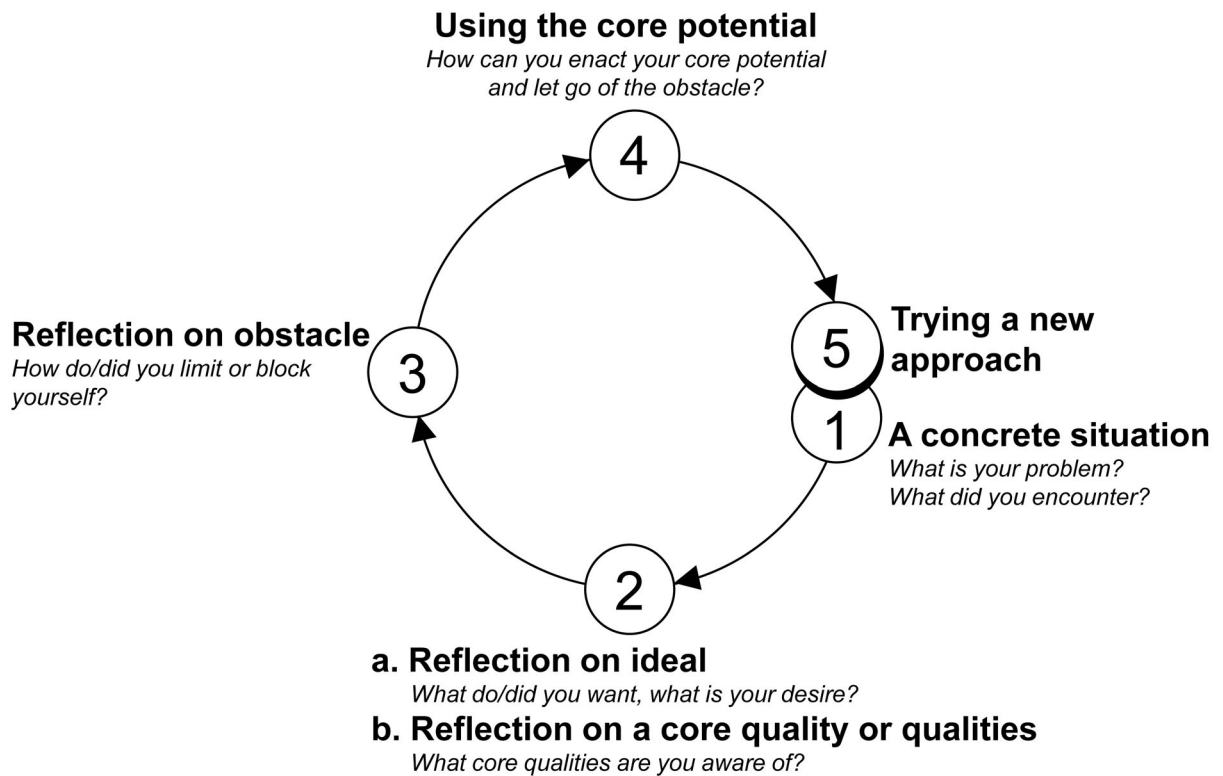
Using the core potential
How can you enact your core potential and let go of the obstacle?

4

Reflection on obstacle
How do/did you limit or block yourself?

3

5

Trying a new approach

1

A concrete situation
What is your problem?
What did you encounter?

2

a. Reflection on ideal
What do/did you want, what is your desire?

b. Reflection on a core quality or qualities
What core qualities are you aware of?